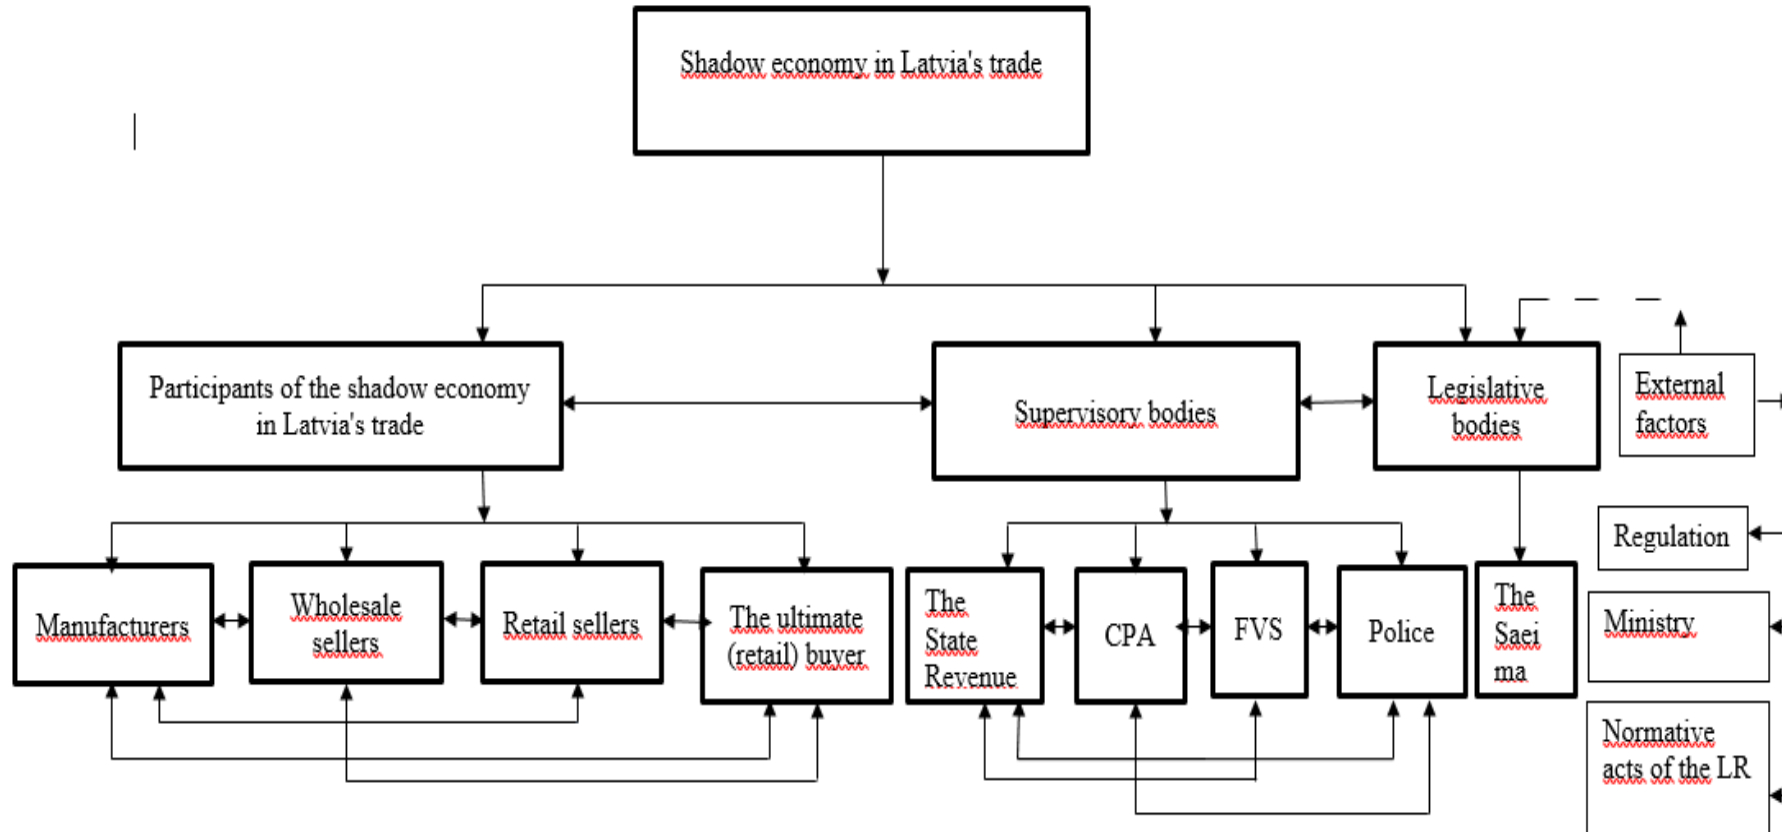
Shadow economy in Latvia's trade

Participants of the shadow economy in Latvia's trade

Supervisory bodies

Legislative bodies

External factors

Regulation

Manufacturers

Wholesale sellers

Retail sellers

The ultimate (retail) buyer

The State Revenue

CPA

FVS

Police

The Saei ma

Ministry

Normative acts of the LR